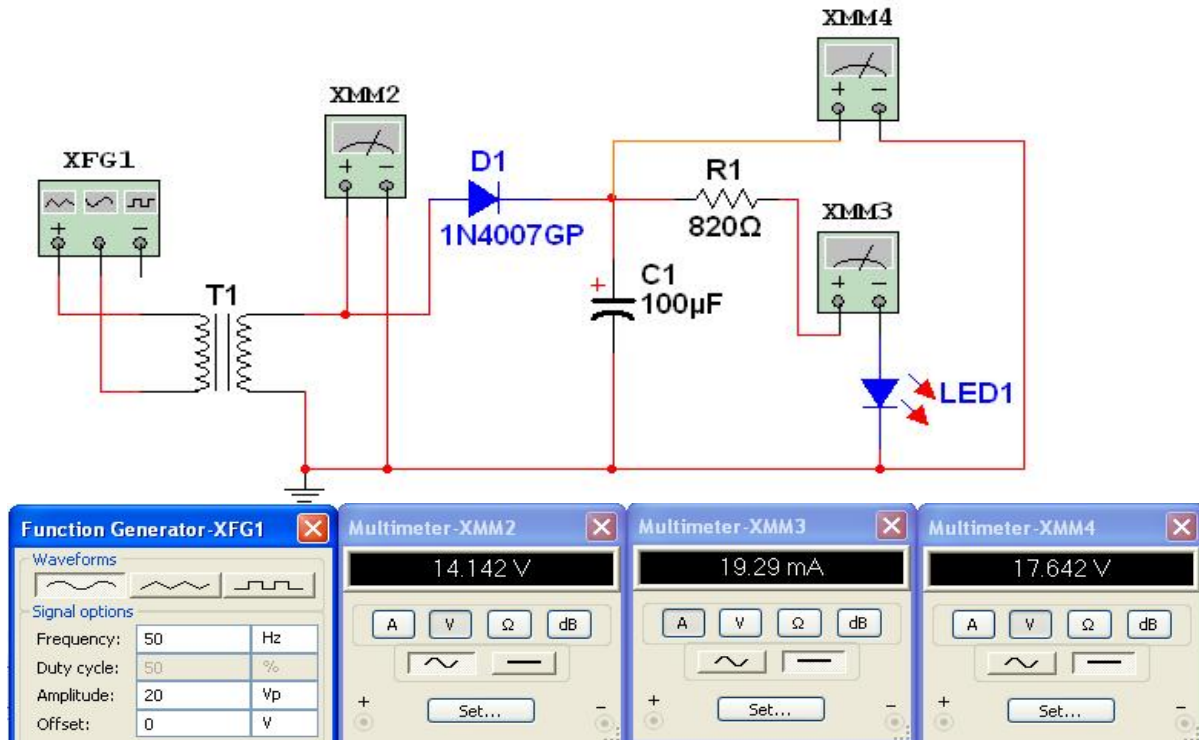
XMM4

XMM2

XFG1

D1

R1

1N4007GP

820Ω

XMM3

T1

C1
100µF

LED1

Function Generator-XFG1
Waveforms
Signal options

| Frequency: | 50 | Hz |
|---|---|---|
| Duty cycle: | 50 | % |
| Amplitude: | 20 | Vp |
| Offset: | 0 | V |

Multimeter-XMM2
14.142 V
A V Ω dB
Set...

Multimeter-XMM3
19.29 mA
A V Ω dB
Set...

Multimeter-XMM4
17.642 V
A V Ω dB
Set...